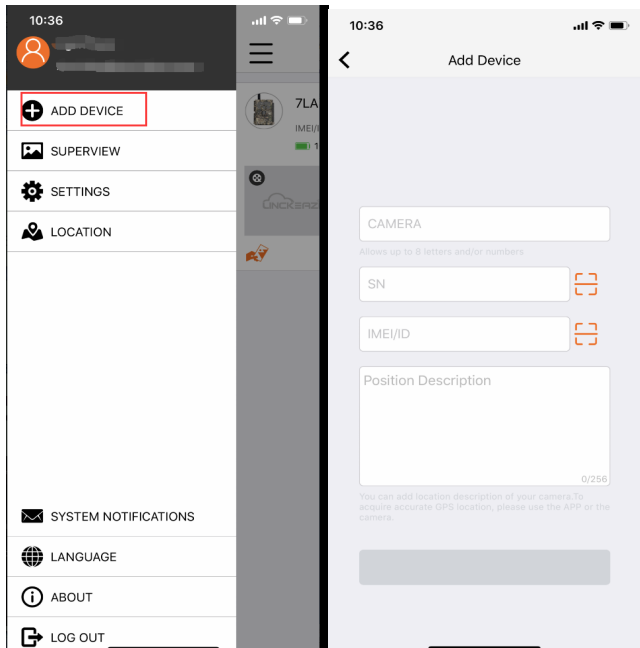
10:36

ADD DEVICE

SUPERVIEW

SETTINGS

LOCATION

SYSTEM NOTIFICATIONS

LANGUAGE

ABOUT

LOG OUT

7LA

IMEI/I

1

10:36

Add Device

CAMERA

Allows up to 6 letters and/or numbers

SN

IMEI/ID

Position Description

0/256

You can add location description of your camera.To acquire accurate GPS location, please use the APP or the camera.